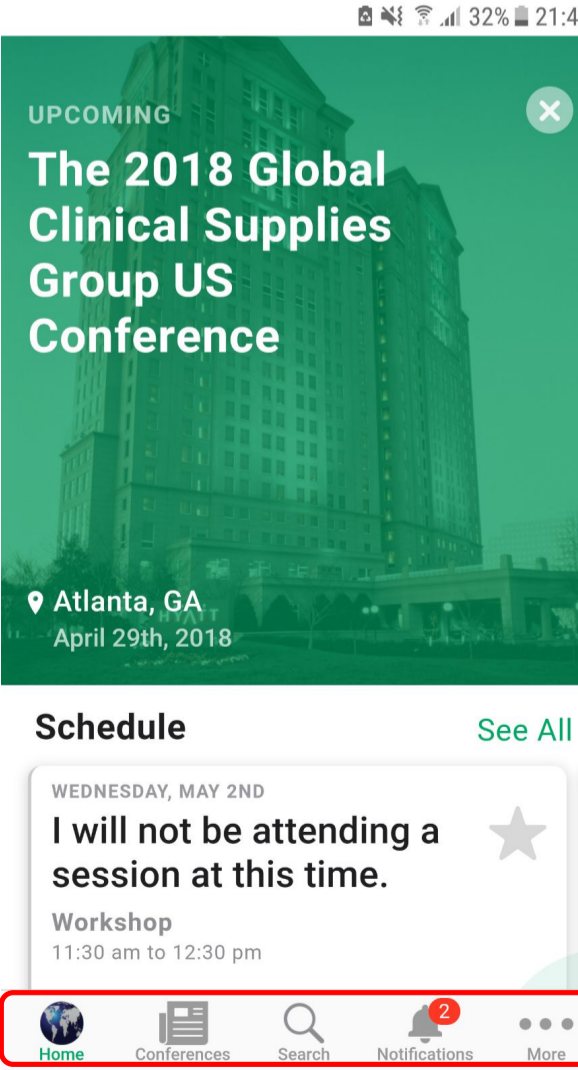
32% 21:4

UPCOMING

The 2018 Global Clinical Supplies Group US Conference

Atlanta, GA
April 29th, 2018

Schedule

See All

WEDNESDAY, MAY 2ND

I will not be attending a session at this time.

Workshop
11:30 am to 12:30 pm

Home
Conferences
Search
2
Notifications
More